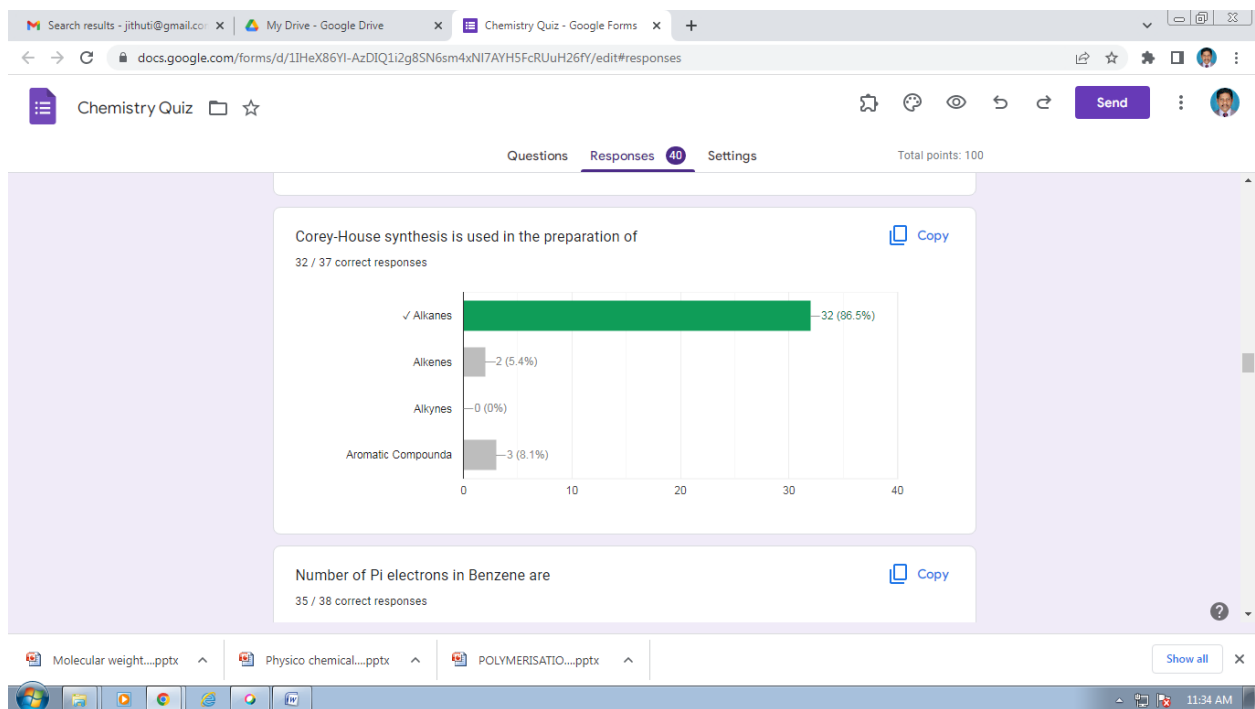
Search results - jithuti@gmail.co ×
My Drive - Google Drive ×
Chemistry Quiz - Google Forms ×
+

docs.google.com/forms/d/1IHeX86YI-AzDIQ1i2g8SN6sm4xNI7AYH5FcRUuH26fY/edit#responses

Chemistry Quiz

Send

Questions
Responses 40
Settings
Total points: 100

Corey-House synthesis is used in the preparation of
Copy
32 / 37 correct responses

| Option | Responses |
|---|---|
| ✓ Alkanes | 32 (86.5%) |
| Alkenes | 2 (5.4%) |
| Alkynes | 0 (0%) |
| Aromatic Compounda | 3 (8.1%) |

0 10 20 30 40

Number of Pi electrons in Benzene are
Copy
35 / 38 correct responses

Molecular weight....pptx
Physico chemical....pptx
POLYMERISATIO....pptx
Show all

11:34 AM